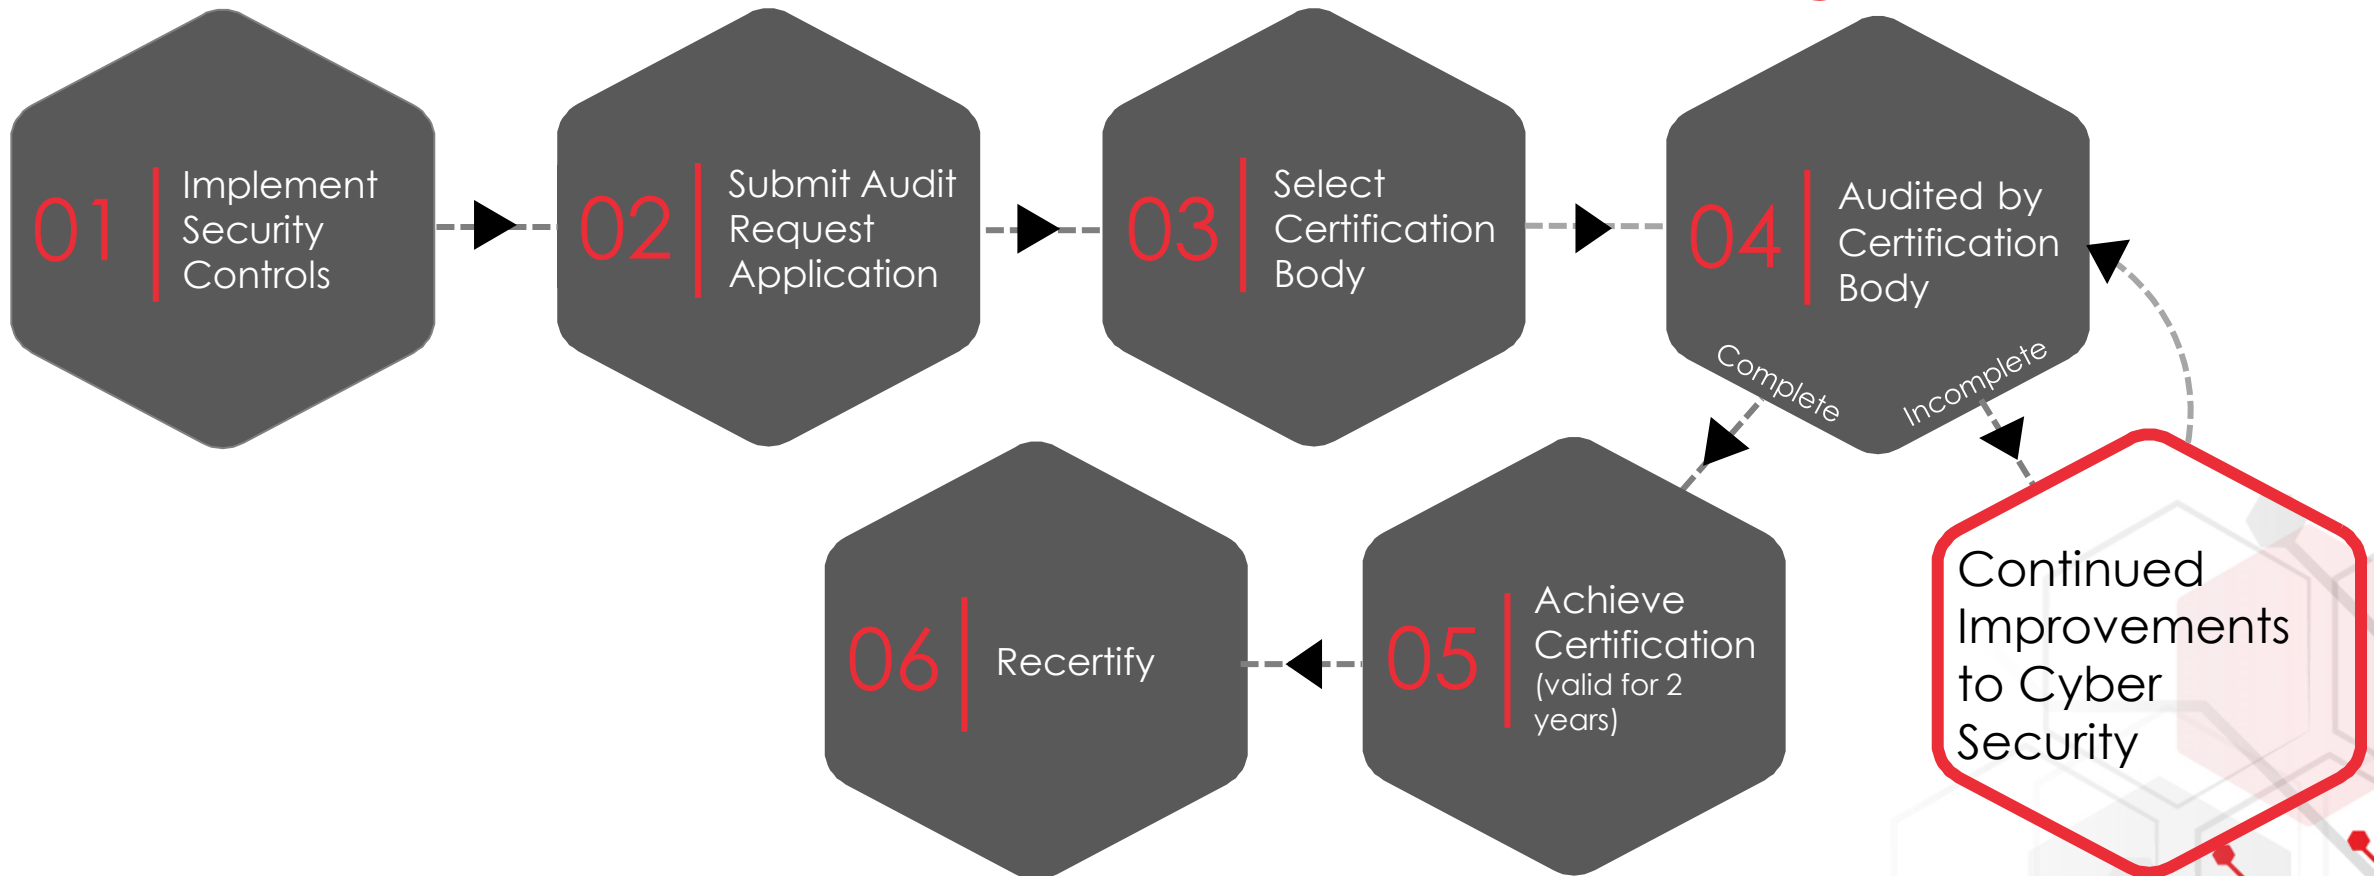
01 Implement Security Controls

02 Submit Audit Request Application

03 Select Certification Body

04 Audited by Certification Body

Complete

Incomplete

Continued Improvements to Cyber Security

06 Recertify

05 Achieve Certification (valid for 2 years)